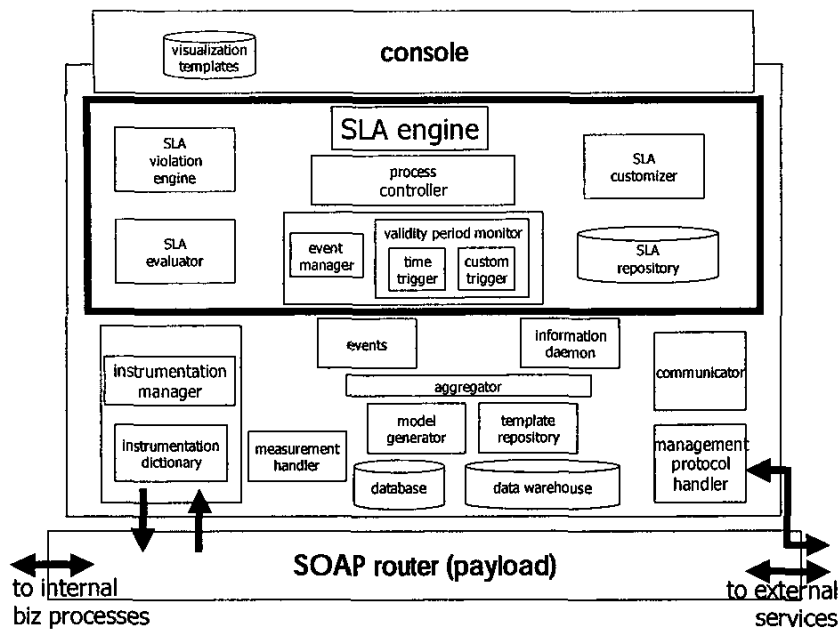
visualization templates

console

SLA engine

SLA violation engine

process controller

SLA customizer

SLA evaluator

event manager

validity period monitor

time trigger

custom trigger

SLA repository

events

information daemon

instrumentation manager

aggregator

communicator

instrumentation dictionary

measurement handler

model generator

template repository

management protocol handler

database

data warehouse

SOAP router (payload)

to internal biz processes

to external services